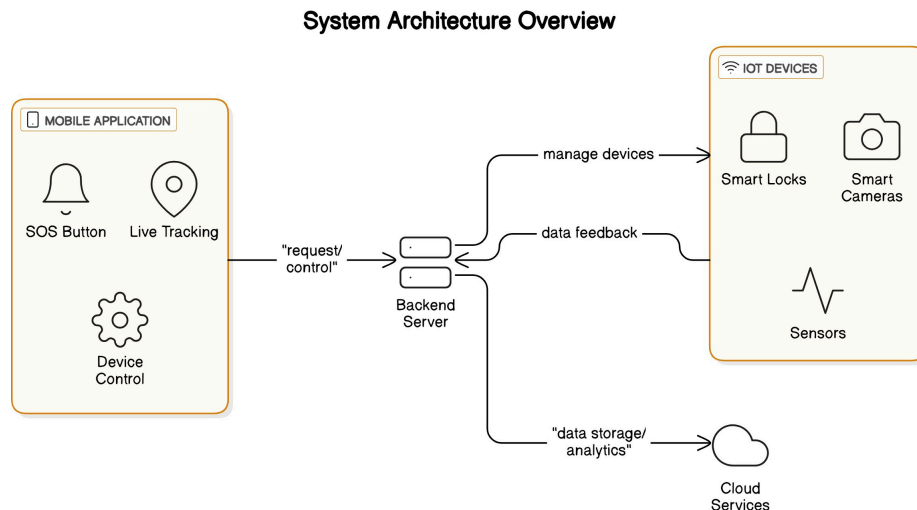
System Architecture Overview

MOBILE APPLICATION

SOS Button

Live Tracking

Device Control

"request/ control"

Backend Server

manage devices

data feedback

"data storage/ analytics"

IOT DEVICES

Smart Locks

Smart Cameras

Sensors

Cloud Services